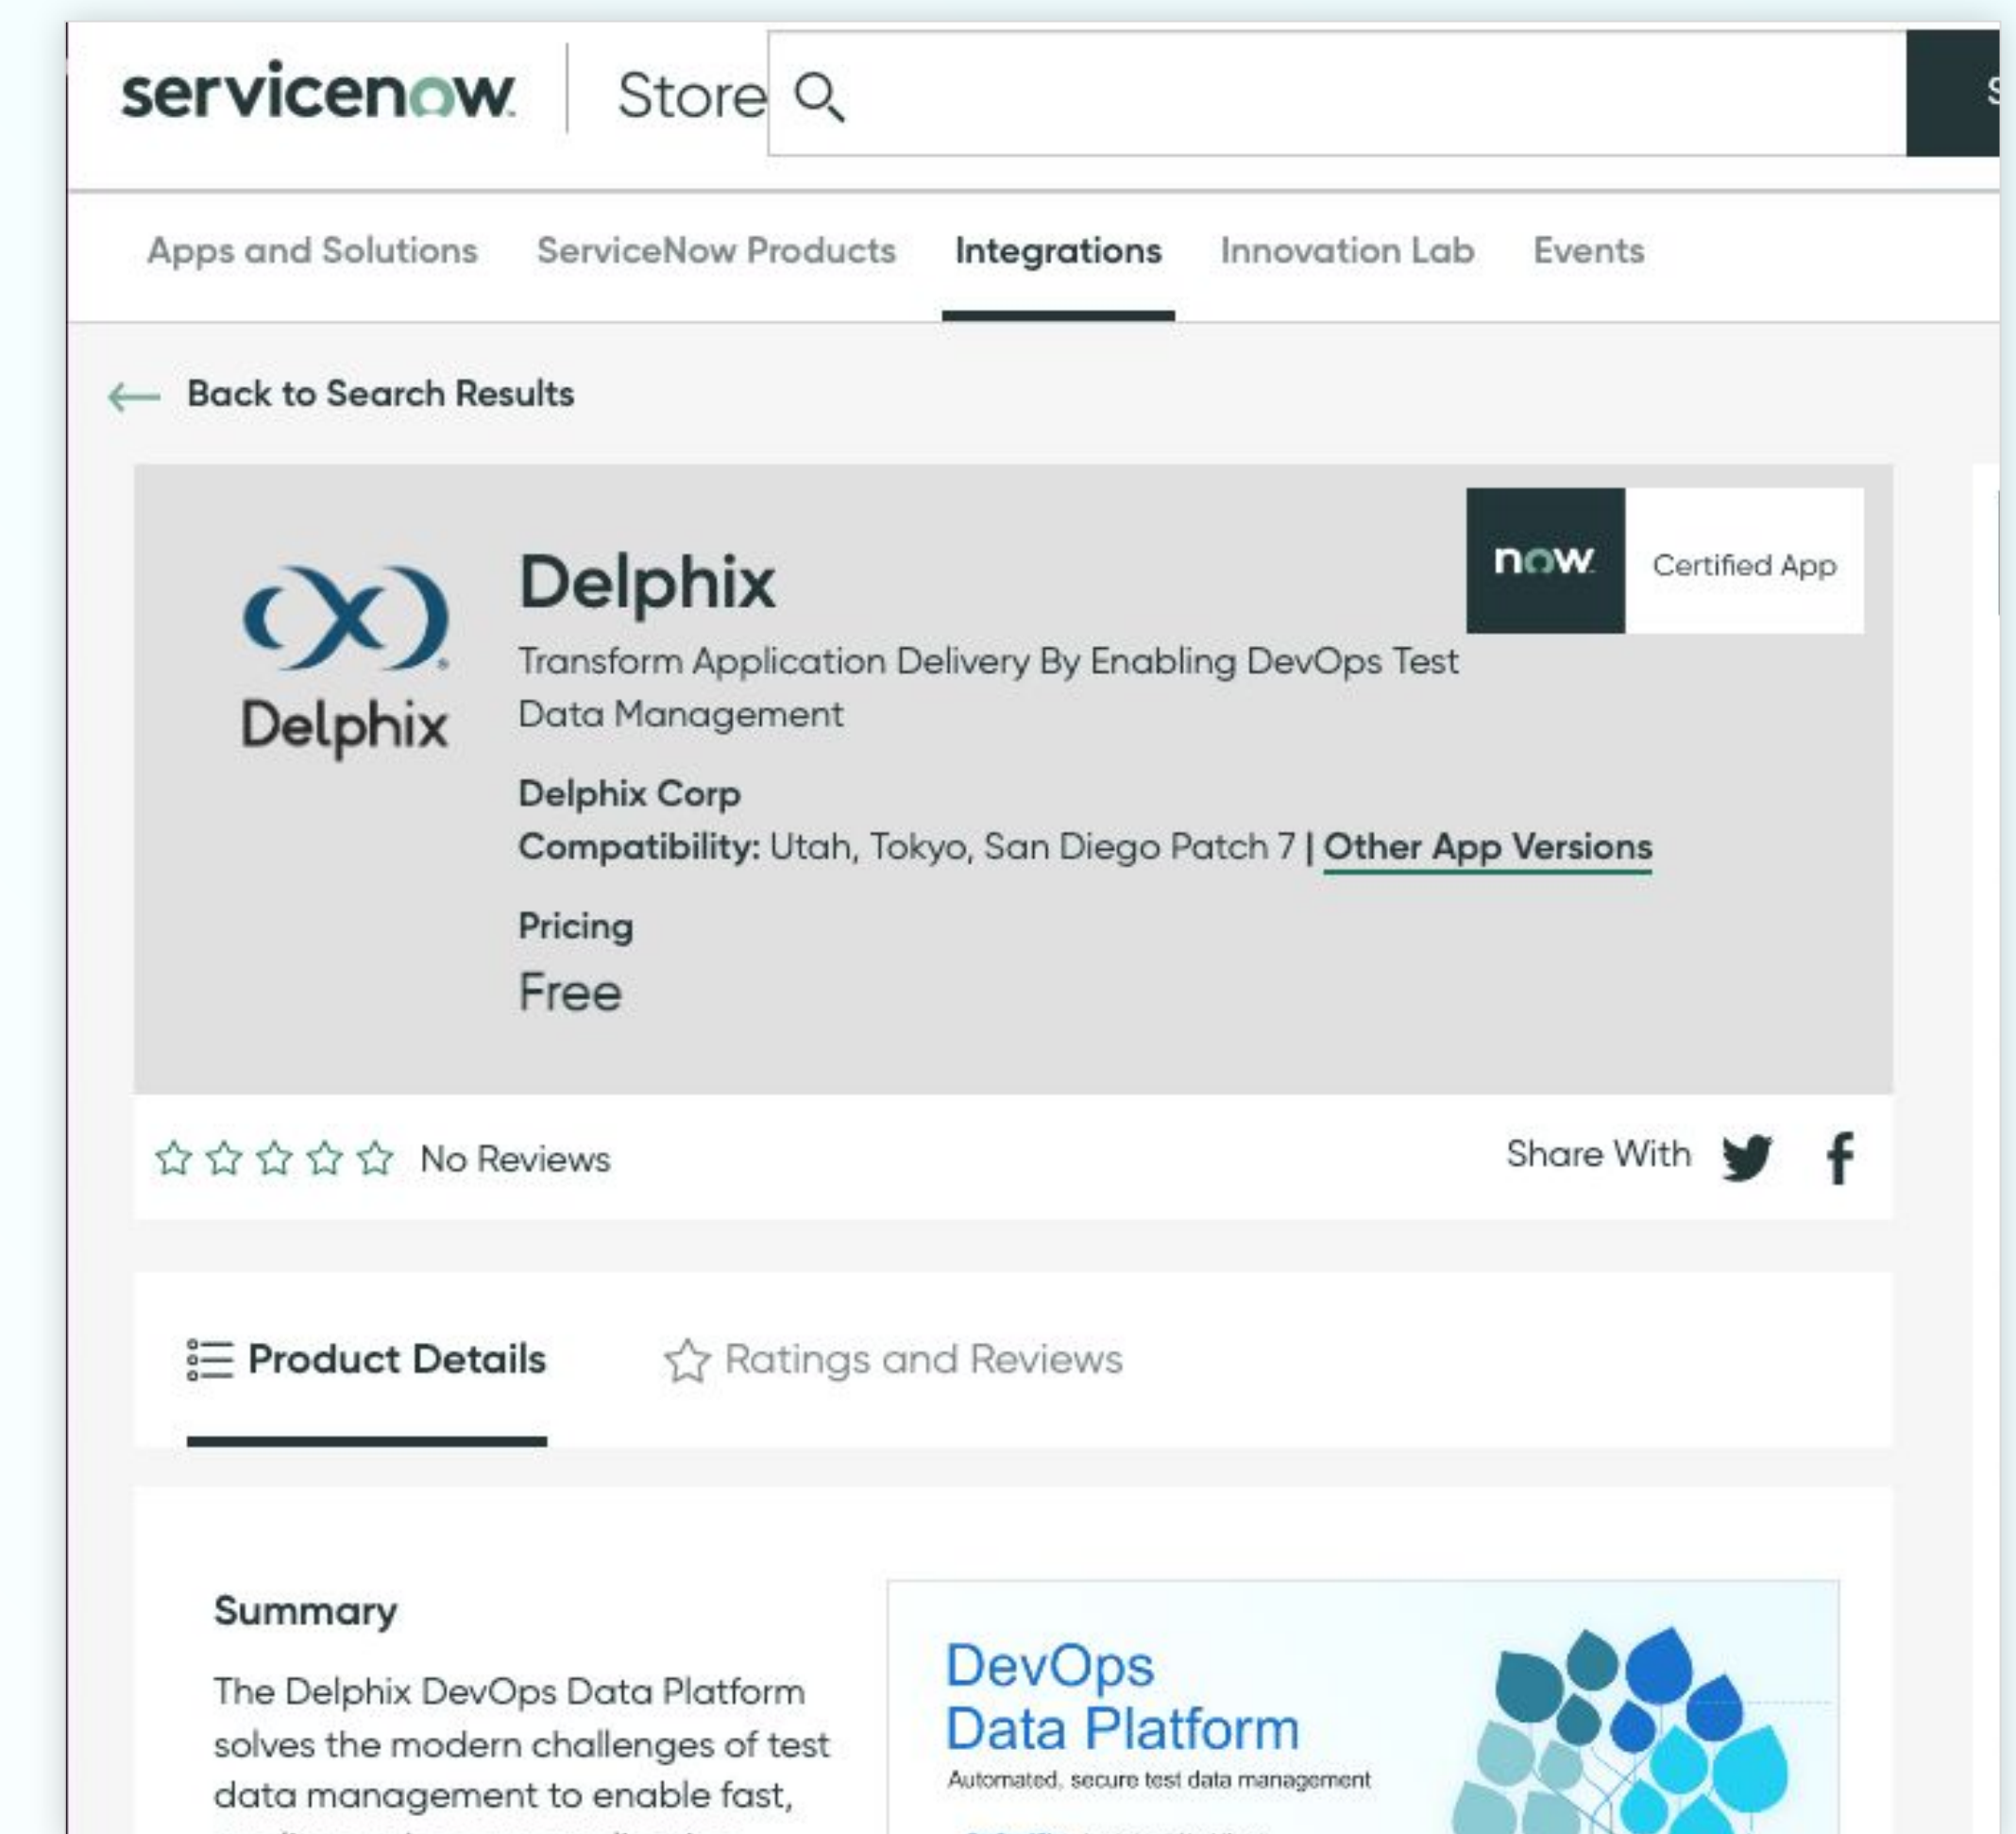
servicenow | Store

Apps and Solutions ServiceNow Products Integrations Innovation Lab Events

Back to Search Results

Delphix

Delphix

now Certified App

Transform Application Delivery By Enabling DevOps Test Data Management

Delphix Corp

Compatibility: Utah, Tokyo, San Diego Patch 7 | Other App Versions

Pricing

Free

No Reviews

Share With

Product Details Ratings and Reviews

Summary

The Delphix DevOps Data Platform solves the modern challenges of test data management to enable fast,

DevOps Data Platform

Automated, secure test data management